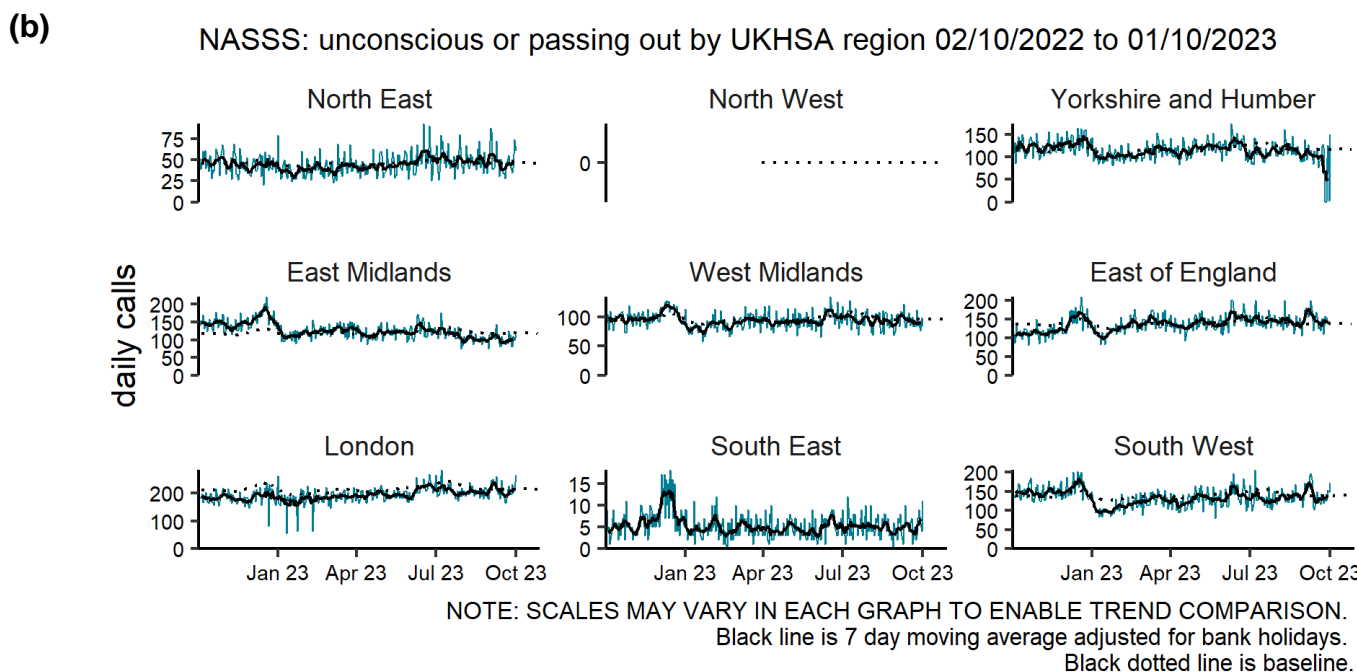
(b)

NASSS: unconscious or passing out by UKHSA region 02/10/2022 to 01/10/2023

daily calls

North East
75
50
25
0

North West
0

Yorkshire and Humber
150
100
50
0

East Midlands
200
150
100
50
0

West Midlands
100
50
0

East of England
200
150
100
50
0

London
200
100
0
Jan 23 Apr 23 Jul 23 Oct 23

South East
15
10
5
0
Jan 23 Apr 23 Jul 23 Oct 23

South West
200
150
100
50
0
Jan 23 Apr 23 Jul 23 Oct 23

NOTE: SCALES MAY VARY IN EACH GRAPH TO ENABLE TREND COMPARISON.
Black line is 7 day moving average adjusted for bank holidays.
Black dotted line is baseline.